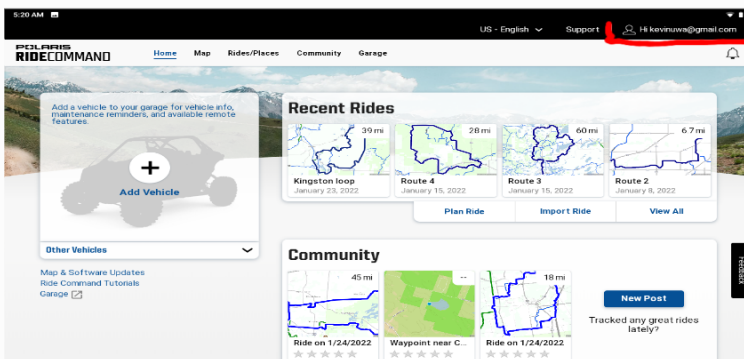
5:20 AM

US - English Support Hi kevinuwa@gmail.com

POLARIS RIDECOMMAND Home Map Rides/Places Community Garage

Add a vehicle to your garage for vehicle info, maintenance reminders, and available remote features.

Add Vehicle

Other Vehicles

Map & Software Updates
Ride Command Tutorials
Garage

Recent Rides

39 mi
Kingston loop
January 23, 2022

28 mi
Route 4
January 15, 2022

60 mi
Route 3
January 15, 2022

6.7 mi
Route 2
January 8, 2022

Plan Ride Import Ride View All

Community

45 mi
Ride on 1/24/2022

--
Waypoint near C...

18 mi
Ride on 1/24/2022

New Post

Tracked any great rides lately?

Feedback